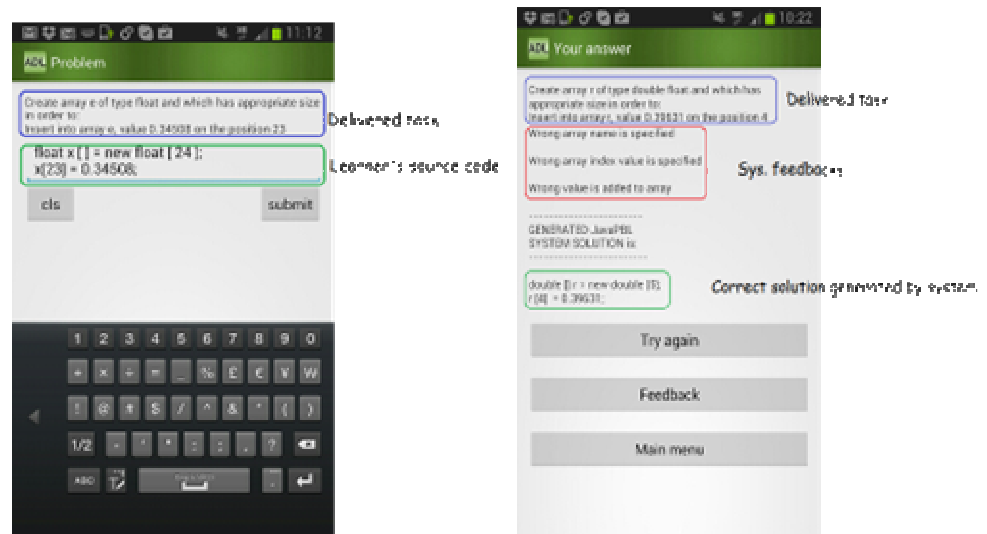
11:12

ADL Problem

Create array e of type float and which has appropriate size in order to:
Insert into array e, value 0.34508 on the position 23

Delivered task

float x [ ] = new float [ 24 ];
x[23] = 0.34508;

Learner's source code

cls

submit

1 2 3 4 5 6 7 8 9 0
+ × ÷ = _ % £ € ¥ W
! @ # $ / ^ & * ( )
1/2 - ' " : ; , ?
ABC

10:22

ADL Your answer

Create array r of type double float and which has appropriate size in order to:
Insert into array r, value 0.39631 on the position 4

Delivered task

Wrong array name is specified

Wrong array index value is specified

Wrong value is added to array

Sys. feedback

GENERATED JavaPBL
SYSTEM SOLUTION is:

double [] r = new double [5];
r [4] = 0.39631;

Correct solution generated by system

Try again

Feedback

Main menu